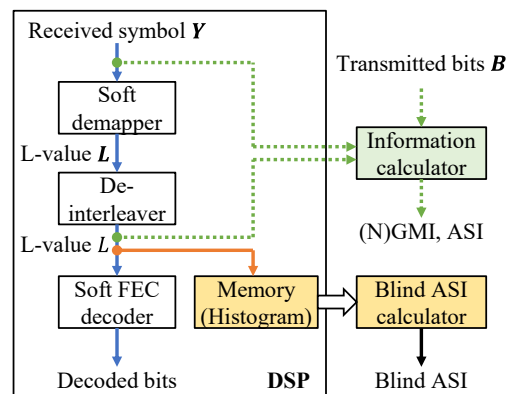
Received symbol $\boldsymbol{Y}$

Soft demapper

L-value $\boldsymbol{L}$

De-interleaver

L-value $L$

Soft FEC decoder

Decoded bits

Memory (Histogram)

DSP

Transmitted bits $\boldsymbol{B}$

Information calculator

(N)GMI, ASI

Blind ASI calculator

Blind ASI